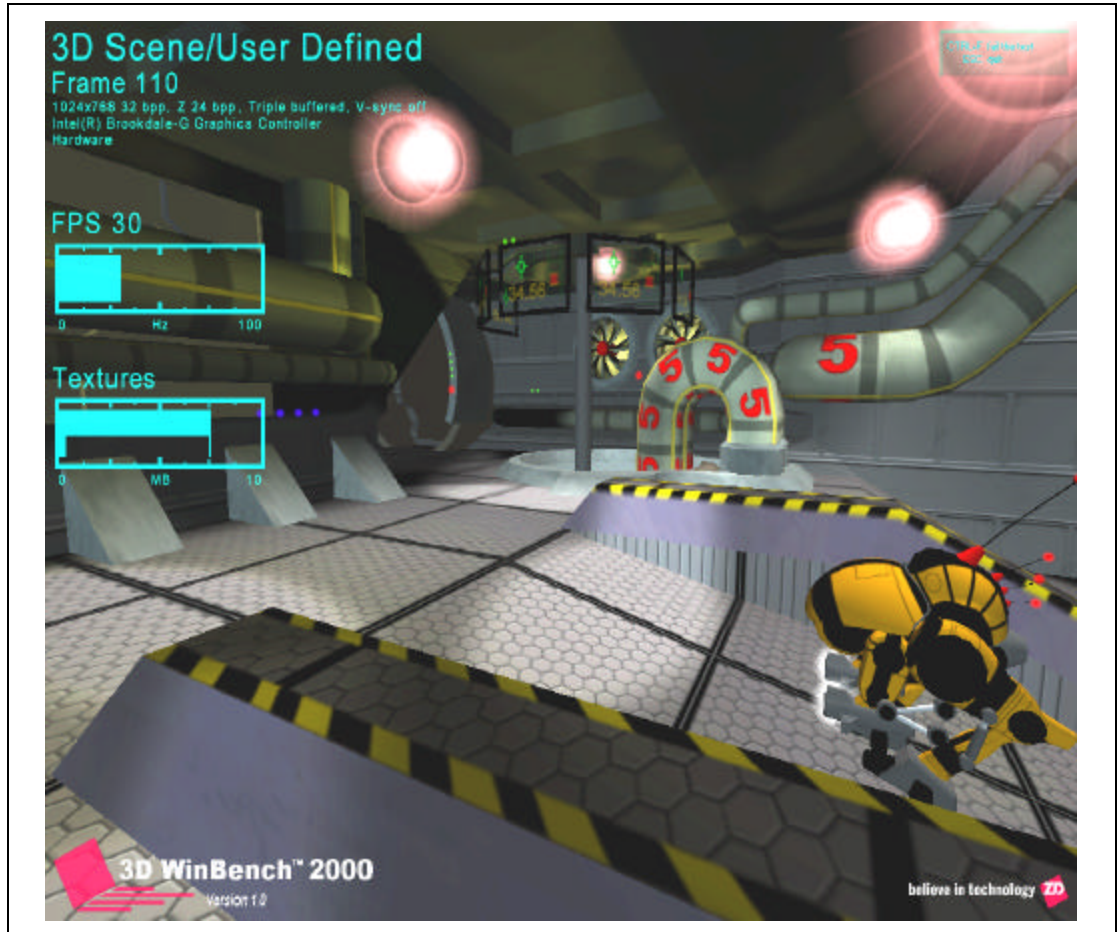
3D Scene/User Defined
Frame 110
1024x768 32 bpp, Z 24 bpp, Triple buffered, V-sync off
Intel(R) Brookdale-G Graphics Controller
Hardware

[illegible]

FPS 30
0 Hz 100

Textures
0 MB 10

34.56 34.56

5 5 5 5 5

3D WinBench™ 2000
Version 1.0

believe in technology ZD